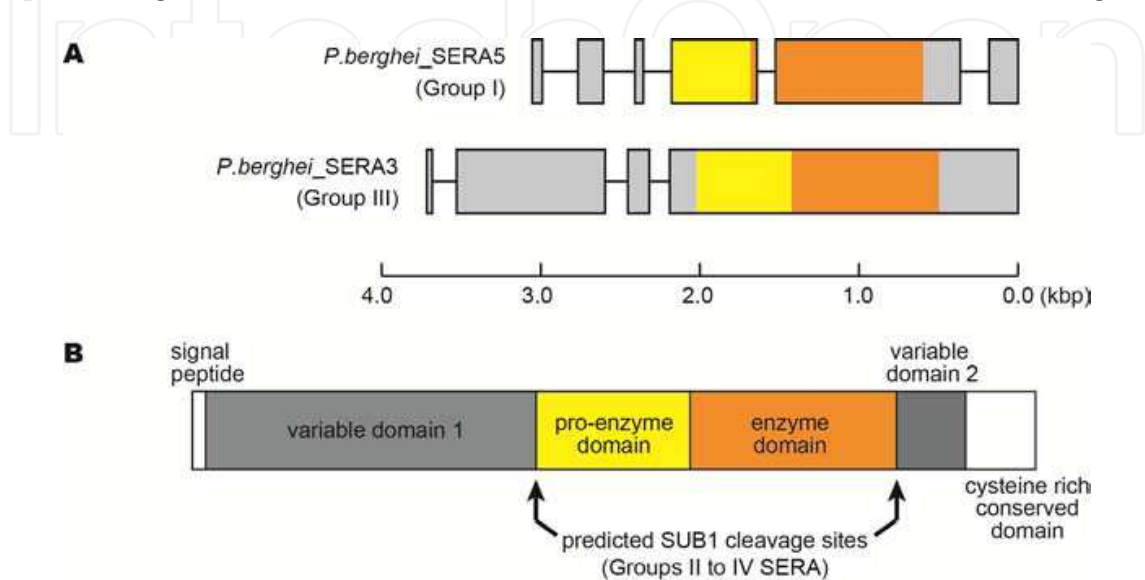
A

P.berghei_SERA5
(Group I)

P.berghei_SERA3
(Group III)

4.0 3.0 2.0 1.0 0.0 (kbp)

B

signal peptide

variable domain 2

variable domain 1

pro-enzyme domain

enzyme domain

cysteine rich conserved domain

predicted SUB1 cleavage sites
(Groups II to IV SERA)